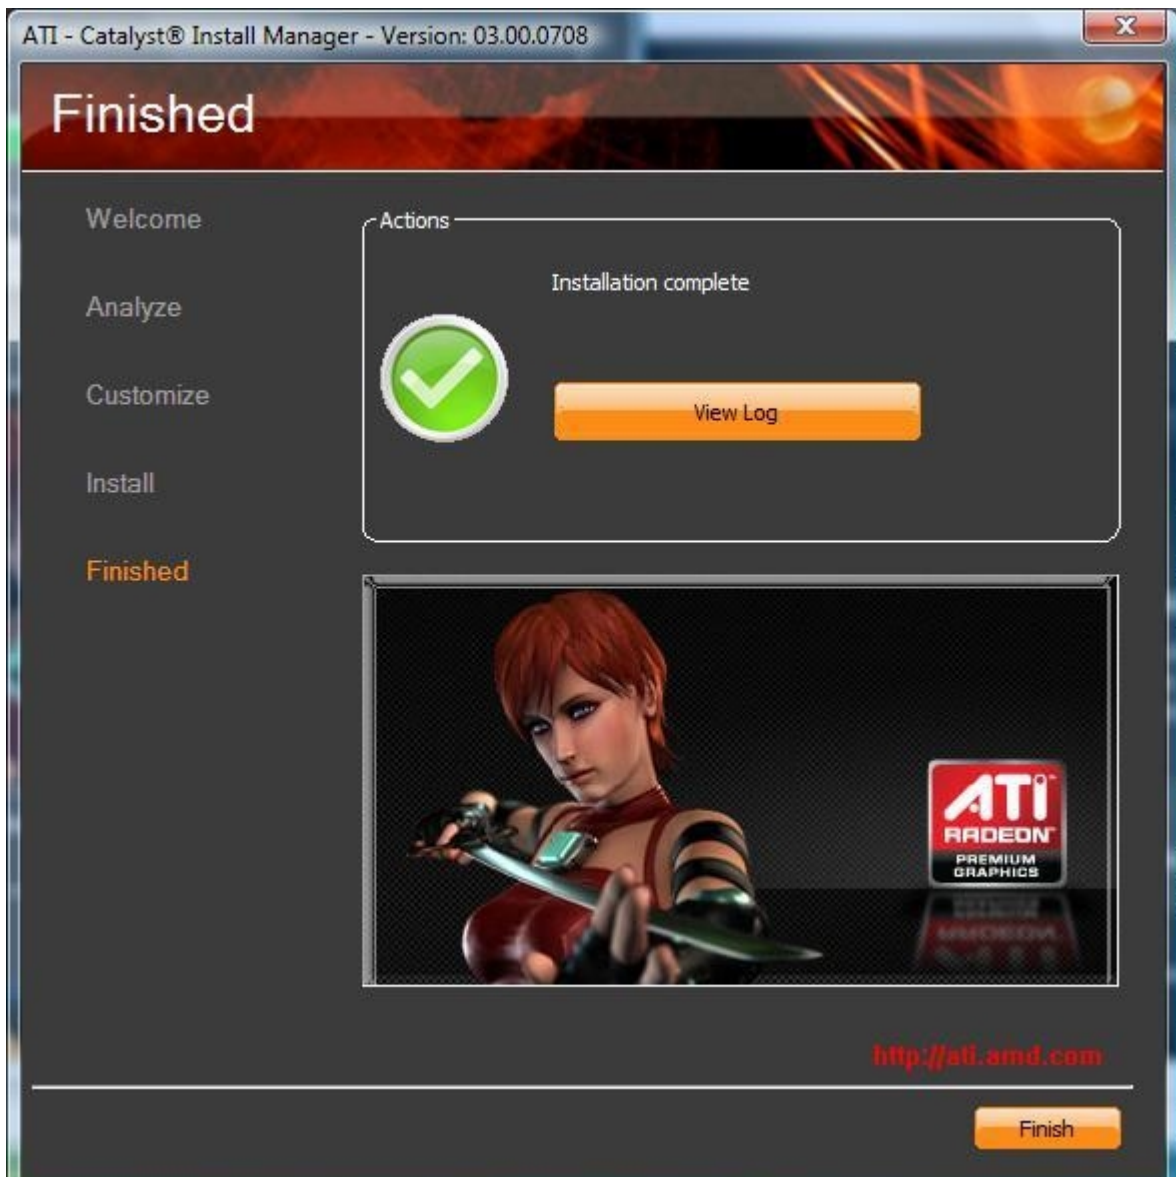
ATI - Catalyst® Install Manager - Version: 03.00.0708

Finished

Welcome

Analyze

Customize

Install

Finished

Actions

Installation complete

View Log

ATI
RADEON
PREMIUM
GRAPHICS

http://ati.amd.com

Finish